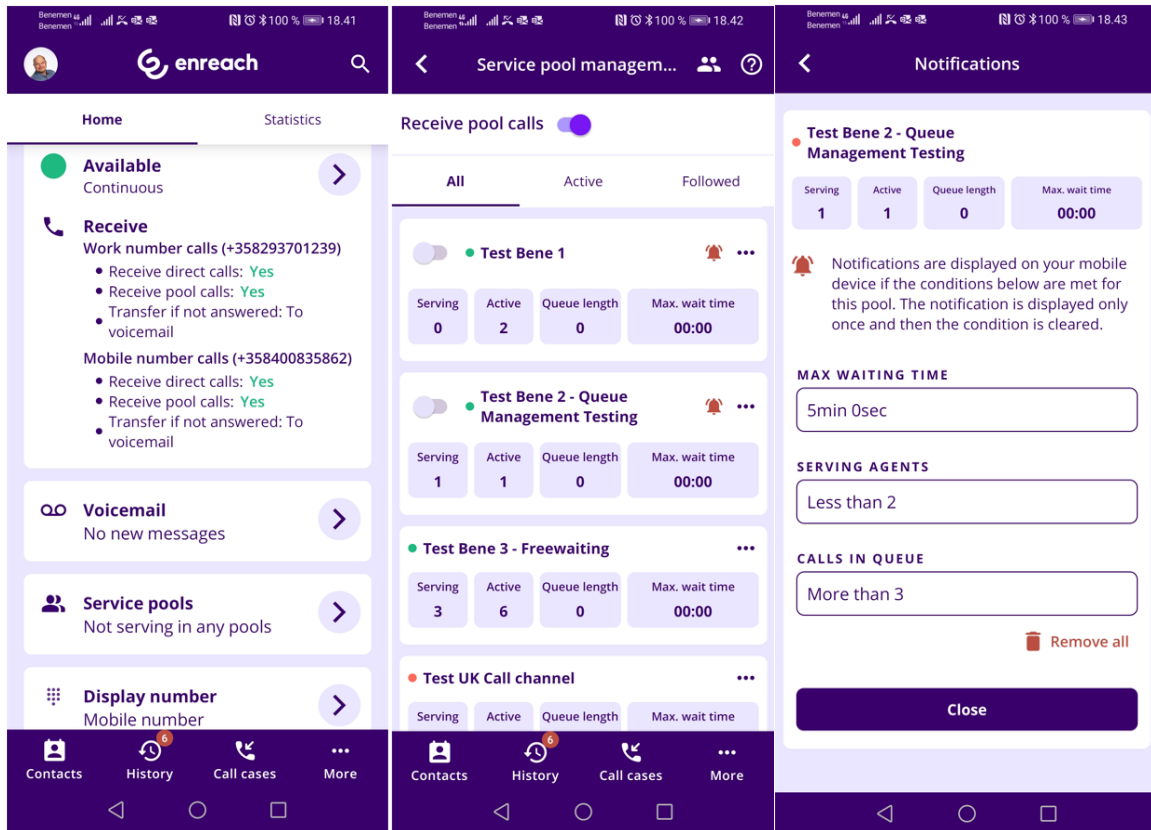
Benemen Benemen 100 % 18.41

enreach

Home
Statistics

Available
Continuous

Receive
Work number calls (+358293701239)
• Receive direct calls: Yes
• Receive pool calls: Yes
• Transfer if not answered: To voicemail
Mobile number calls (+358400835862)
• Receive direct calls: Yes
• Receive pool calls: Yes
• Transfer if not answered: To voicemail

Voicemail
No new messages

Service pools
Not serving in any pools

Display number
Mobile number

Contacts
6
History
Call cases
More

Benemen 100 % 18.42

Service pool managem...

Receive pool calls

All
Active
Followed

Test Bene 1

| Serving | Active | Queue length | Max. wait time |
|---|---|---|---|
| 0 | 2 | 0 | 00:00 |

Test Bene 2 - Queue Management Testing

| Serving | Active | Queue length | Max. wait time |
|---|---|---|---|
| 1 | 1 | 0 | 00:00 |

Test Bene 3 - Freewaiting

| Serving | Active | Queue length | Max. wait time |
|---|---|---|---|
| 3 | 6 | 0 | 00:00 |

Test UK Call channel

| Serving | Active | Queue length | Max. wait time |
|---|---|---|---|

Contacts
6
History
Call cases
More

Benemen Benemen 100 % 18.43

Notifications

Test Bene 2 - Queue Management Testing

| Serving | Active | Queue length | Max. wait time |
|---|---|---|---|
| 1 | 1 | 0 | 00:00 |

Notifications are displayed on your mobile device if the conditions below are met for this pool. The notification is displayed only once and then the condition is cleared.

MAX WAITING TIME
5min 0sec

SERVING AGENTS
Less than 2

CALLS IN QUEUE
More than 3

Remove all

Close